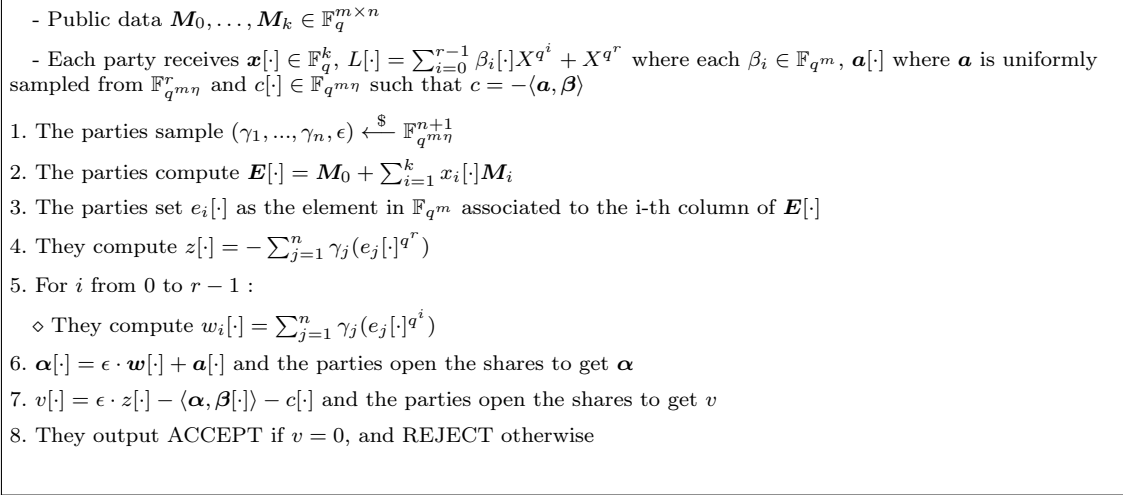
- Public data $\boldsymbol{M}_0, \dots, \boldsymbol{M}_k \in \mathbb{F}_q^{m \times n}$

- Each party receives $\boldsymbol{x}[\cdot] \in \mathbb{F}_q^k$, $L[\cdot] = \sum_{i=0}^{r-1} \beta_i[\cdot] X^{q^i} + X^{q^r}$ where each $\beta_i \in \mathbb{F}_{q^m}$, $\boldsymbol{a}[\cdot]$ where $\boldsymbol{a}$ is uniformly sampled from $\mathbb{F}_{q^{m\eta}}^r$ and $c[\cdot] \in \mathbb{F}_{q^{m\eta}}$ such that $c = -\langle \boldsymbol{a}, \boldsymbol{\beta} \rangle$

1. The parties sample $(\gamma_1, ..., \gamma_n, \epsilon) \xleftarrow{\$} \mathbb{F}_{q^{m\eta}}^{n+1}$

2. The parties compute $\boldsymbol{E}[\cdot] = \boldsymbol{M}_0 + \sum_{i=1}^k x_i[\cdot] \boldsymbol{M}_i$

3. The parties set $e_i[\cdot]$ as the element in $\mathbb{F}_{q^m}$ associated to the i-th column of $\boldsymbol{E}[\cdot]$

4. They compute $z[\cdot] = -\sum_{j=1}^n \gamma_j (e_j[\cdot]^{q^r})$

5. For $i$ from 0 to $r-1$ :

$\diamond$ They compute $w_i[\cdot] = \sum_{j=1}^n \gamma_j (e_j[\cdot]^{q^i})$

6. $\boldsymbol{\alpha}[\cdot] = \epsilon \cdot \boldsymbol{w}[\cdot] + \boldsymbol{a}[\cdot]$ and the parties open the shares to get $\boldsymbol{\alpha}$

7. $v[\cdot] = \epsilon \cdot z[\cdot] - \langle \boldsymbol{\alpha}, \boldsymbol{\beta}[\cdot] \rangle - c[\cdot]$ and the parties open the shares to get $v$

8. They output ACCEPT if $v = 0$, and REJECT otherwise